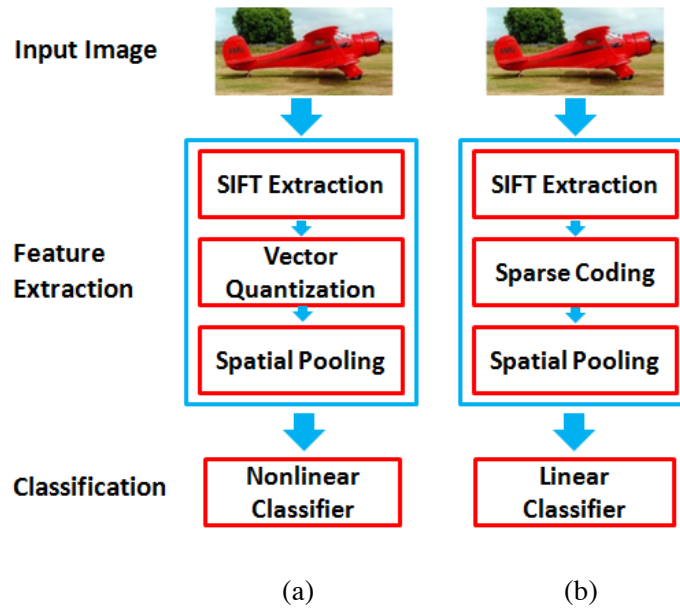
Input Image

Feature Extraction

Classification

SIFT Extraction

Vector Quantization

Spatial Pooling

Nonlinear Classifier

(a)

SIFT Extraction

Sparse Coding

Spatial Pooling

Linear Classifier

(b)